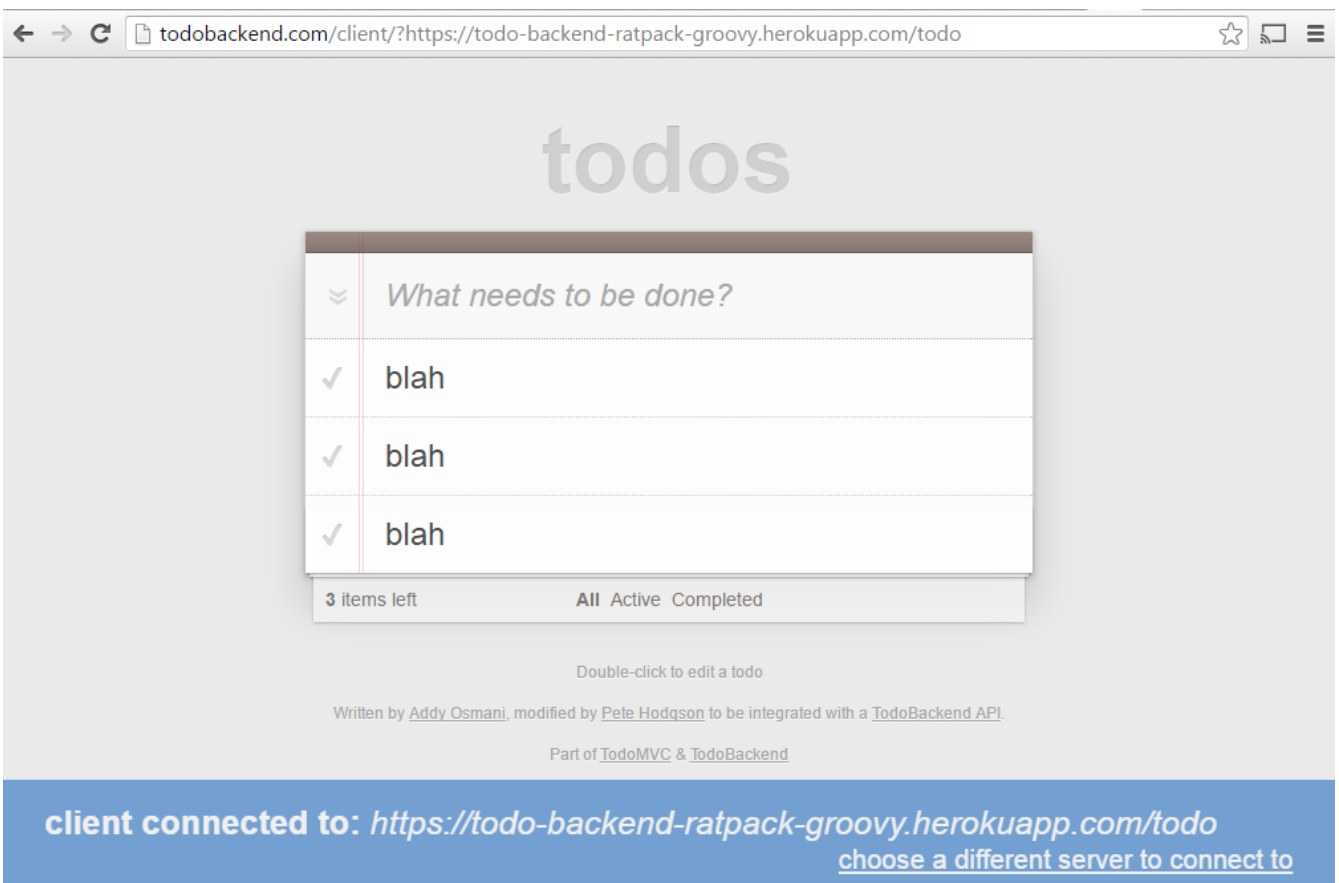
todobackend.com/client/?https://todo-backend-ratpack-groovy.herokuapp.com/todo

todos

What needs to be done?

blah

blah

blah

3 items left All Active Completed

Double-click to edit a todo

Written by Addy Osmani, modified by Pete Hodgson to be integrated with a TodoBackend API.

Part of TodoMVC & TodoBackend

client connected to: https://todo-backend-ratpack-groovy.herokuapp.com/todo

choose a different server to connect to